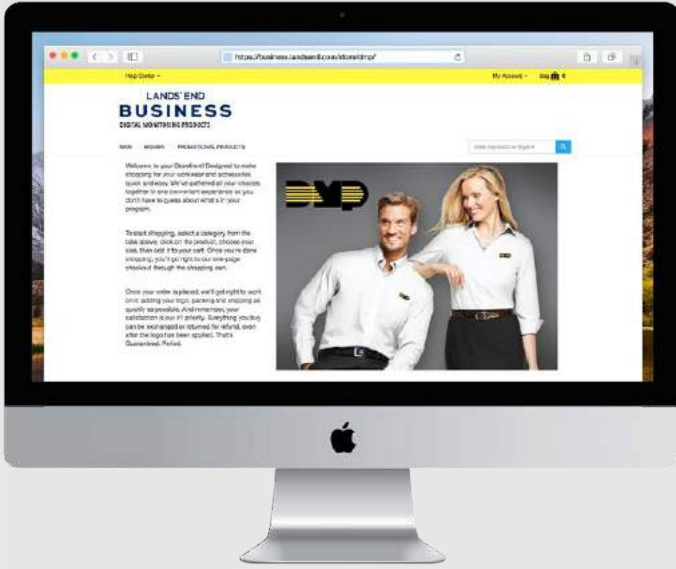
https://business.landsend.com/store/dmp/

Help Center

My Account | Bag 0

LANDS' END
BUSINESS
DIGITAL MONITORING PRODUCTS

MEN WOMEN PROMOTIONAL PRODUCTS

Enter keyword or Style #

Welcome to your Storefront! Designed to make shopping for your workwear and accessories quick and easy. We've gathered all your choices together in one convenient experience so you don't have to guess about what's in your program.

To start shopping, select a category from the tabs above, click on the product, choose your size, then add it to your cart. Once you're done shopping, you'll go right to our one-page checkout through the shopping cart.

Once your order is placed, we'll get right to work on it: adding your logo, packing and shipping as quickly as possible. And remember, your satisfaction is our #1 priority. Everything you buy can be exchanged or returned for refund, even after the logo has been applied. That's Guaranteed. Period.

DMP